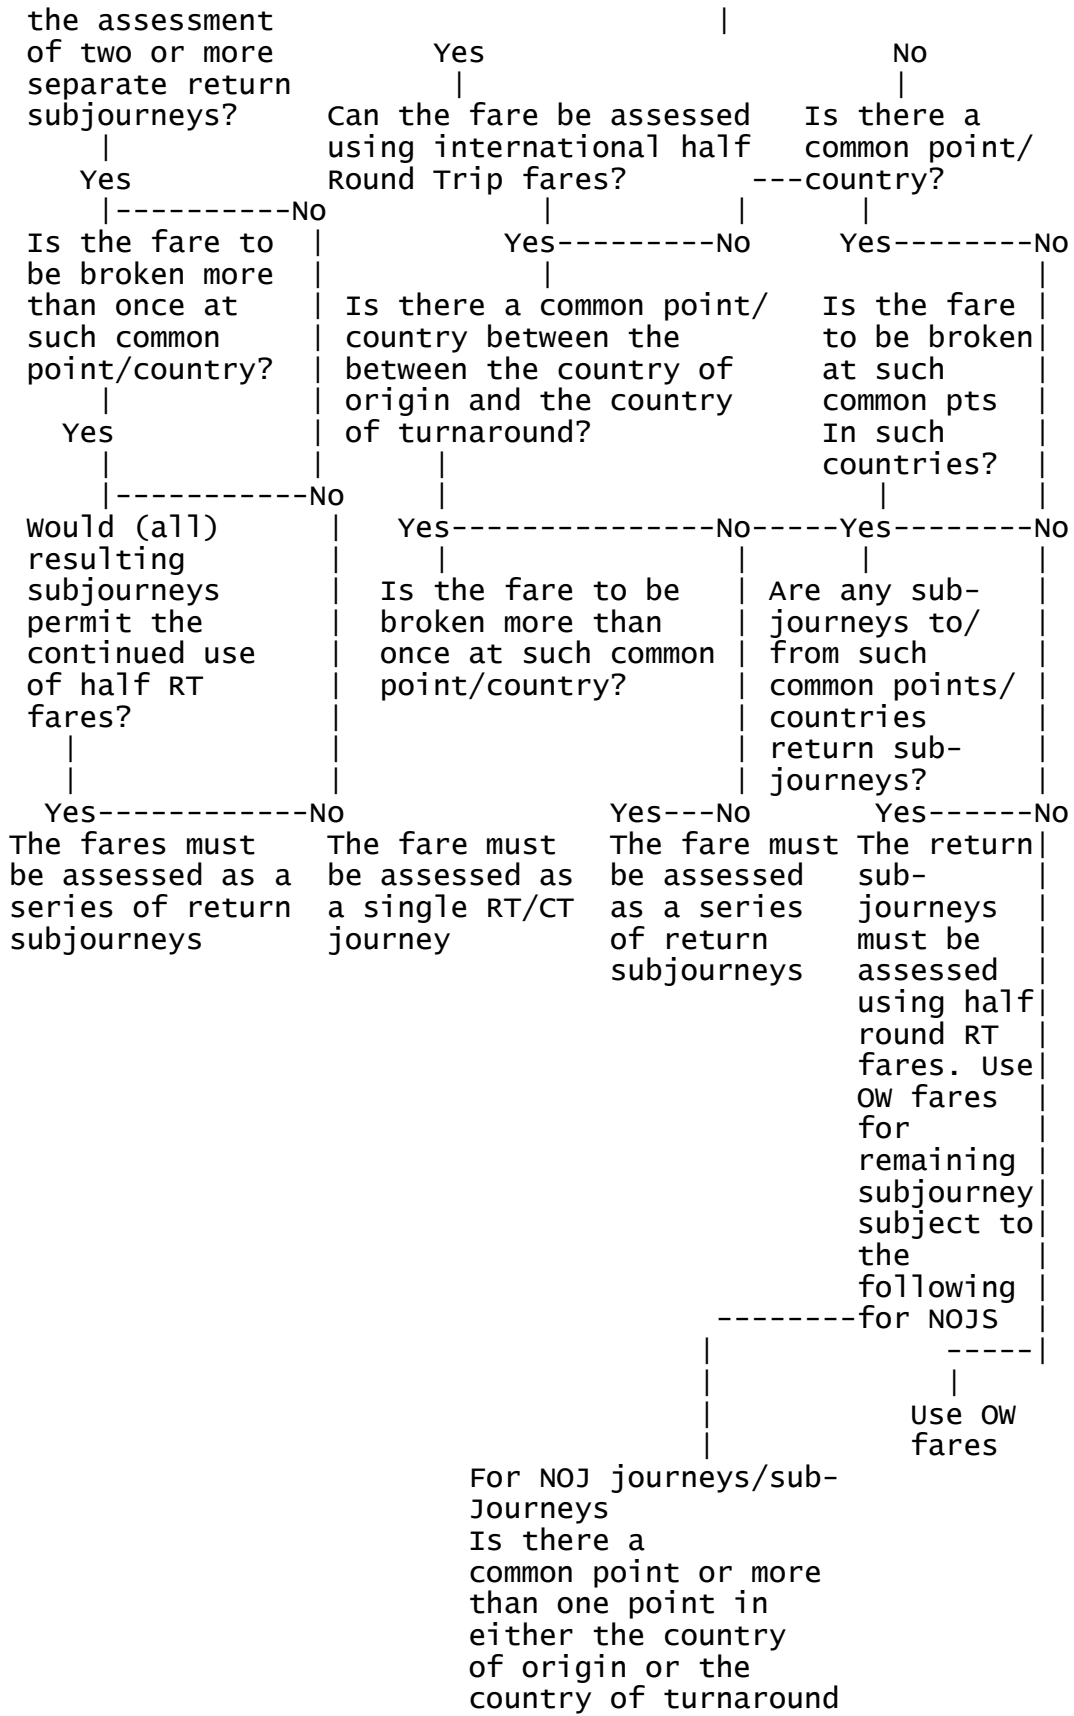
the assessment of two or more separate return subjourneys?

Yes

No

Can the fare be assessed using international half Round Trip fares?

Is there a common point/ country?

Yes

No

Is the fare to be broken more than once at such common point/country?

Yes

No

Yes

No

Is there a common point/ country between the between the country of origin and the country of turnaround?

Yes

No

Is the fare to be broken at such common pts In such countries?

Yes

No

Would (all) resulting subjourneys permit the continued use of half RT fares?

Yes

No

Is the fare to be broken more than once at such common point/country?

Yes

No

Are any sub-journeys to/ from such common points/ countries return sub-journeys?

Yes

No

Yes

No

Yes

No

The fares must be assessed as a series of return subjourneys

The fare must be assessed as a single RT/CT journey

The fare must be assessed as a series of return subjourneys

The return sub-journeys must be assessed using half round RT fares. Use OW fares for remaining subjourney subject to the following for NOJS

Use OW fares

For NOJ journeys/sub-Journeys Is there a common point or more than one point in either the country of origin or the country of turnaround